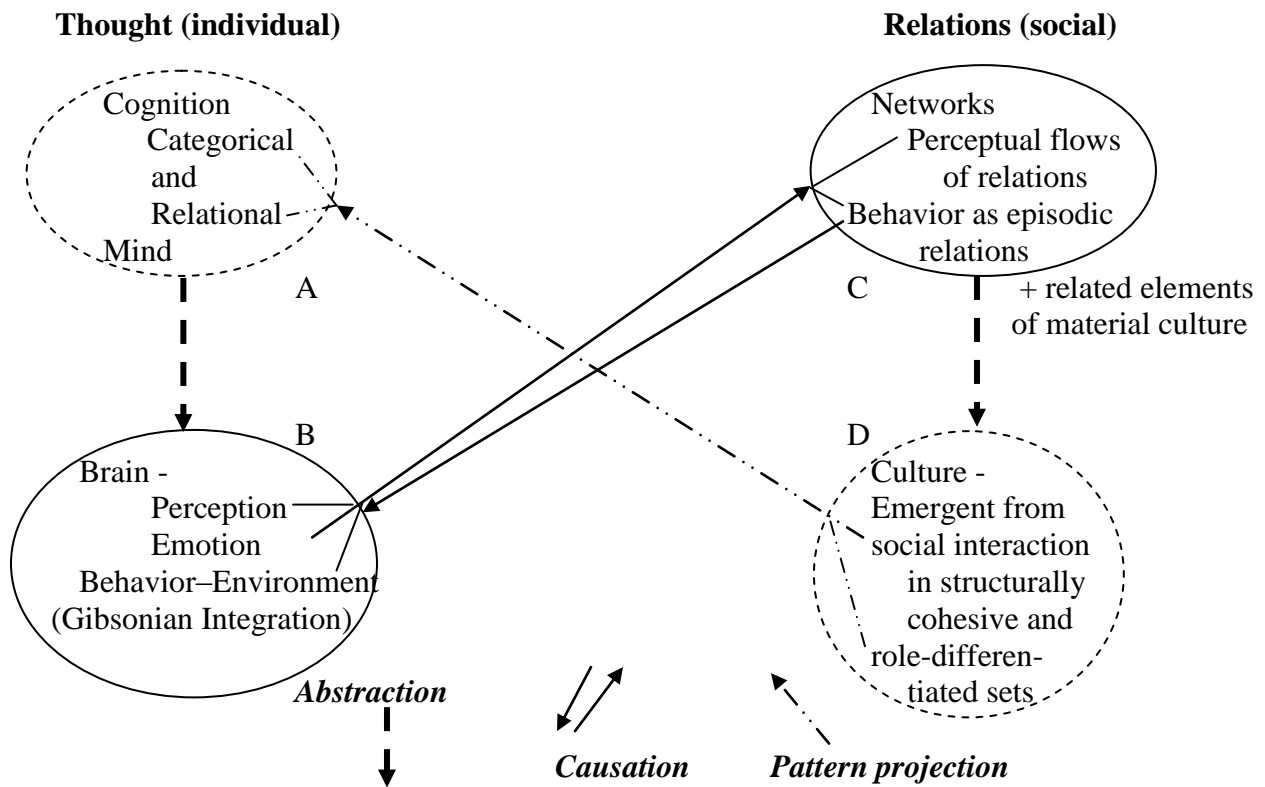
**Thought (individual)**

**Relations (social)**

Cognition
Categorical and Relational
Mind

A

Networks
Perceptual flows of relations
Behavior as episodic relations

C

+ related elements of material culture

B

Brain -
Perception
Emotion
Behavior–Environment
(Gibsonian Integration)

D

Culture -
Emergent from social interaction in structurally cohesive and role-differentiated sets

***Abstraction***

***Causation***

***Pattern projection***